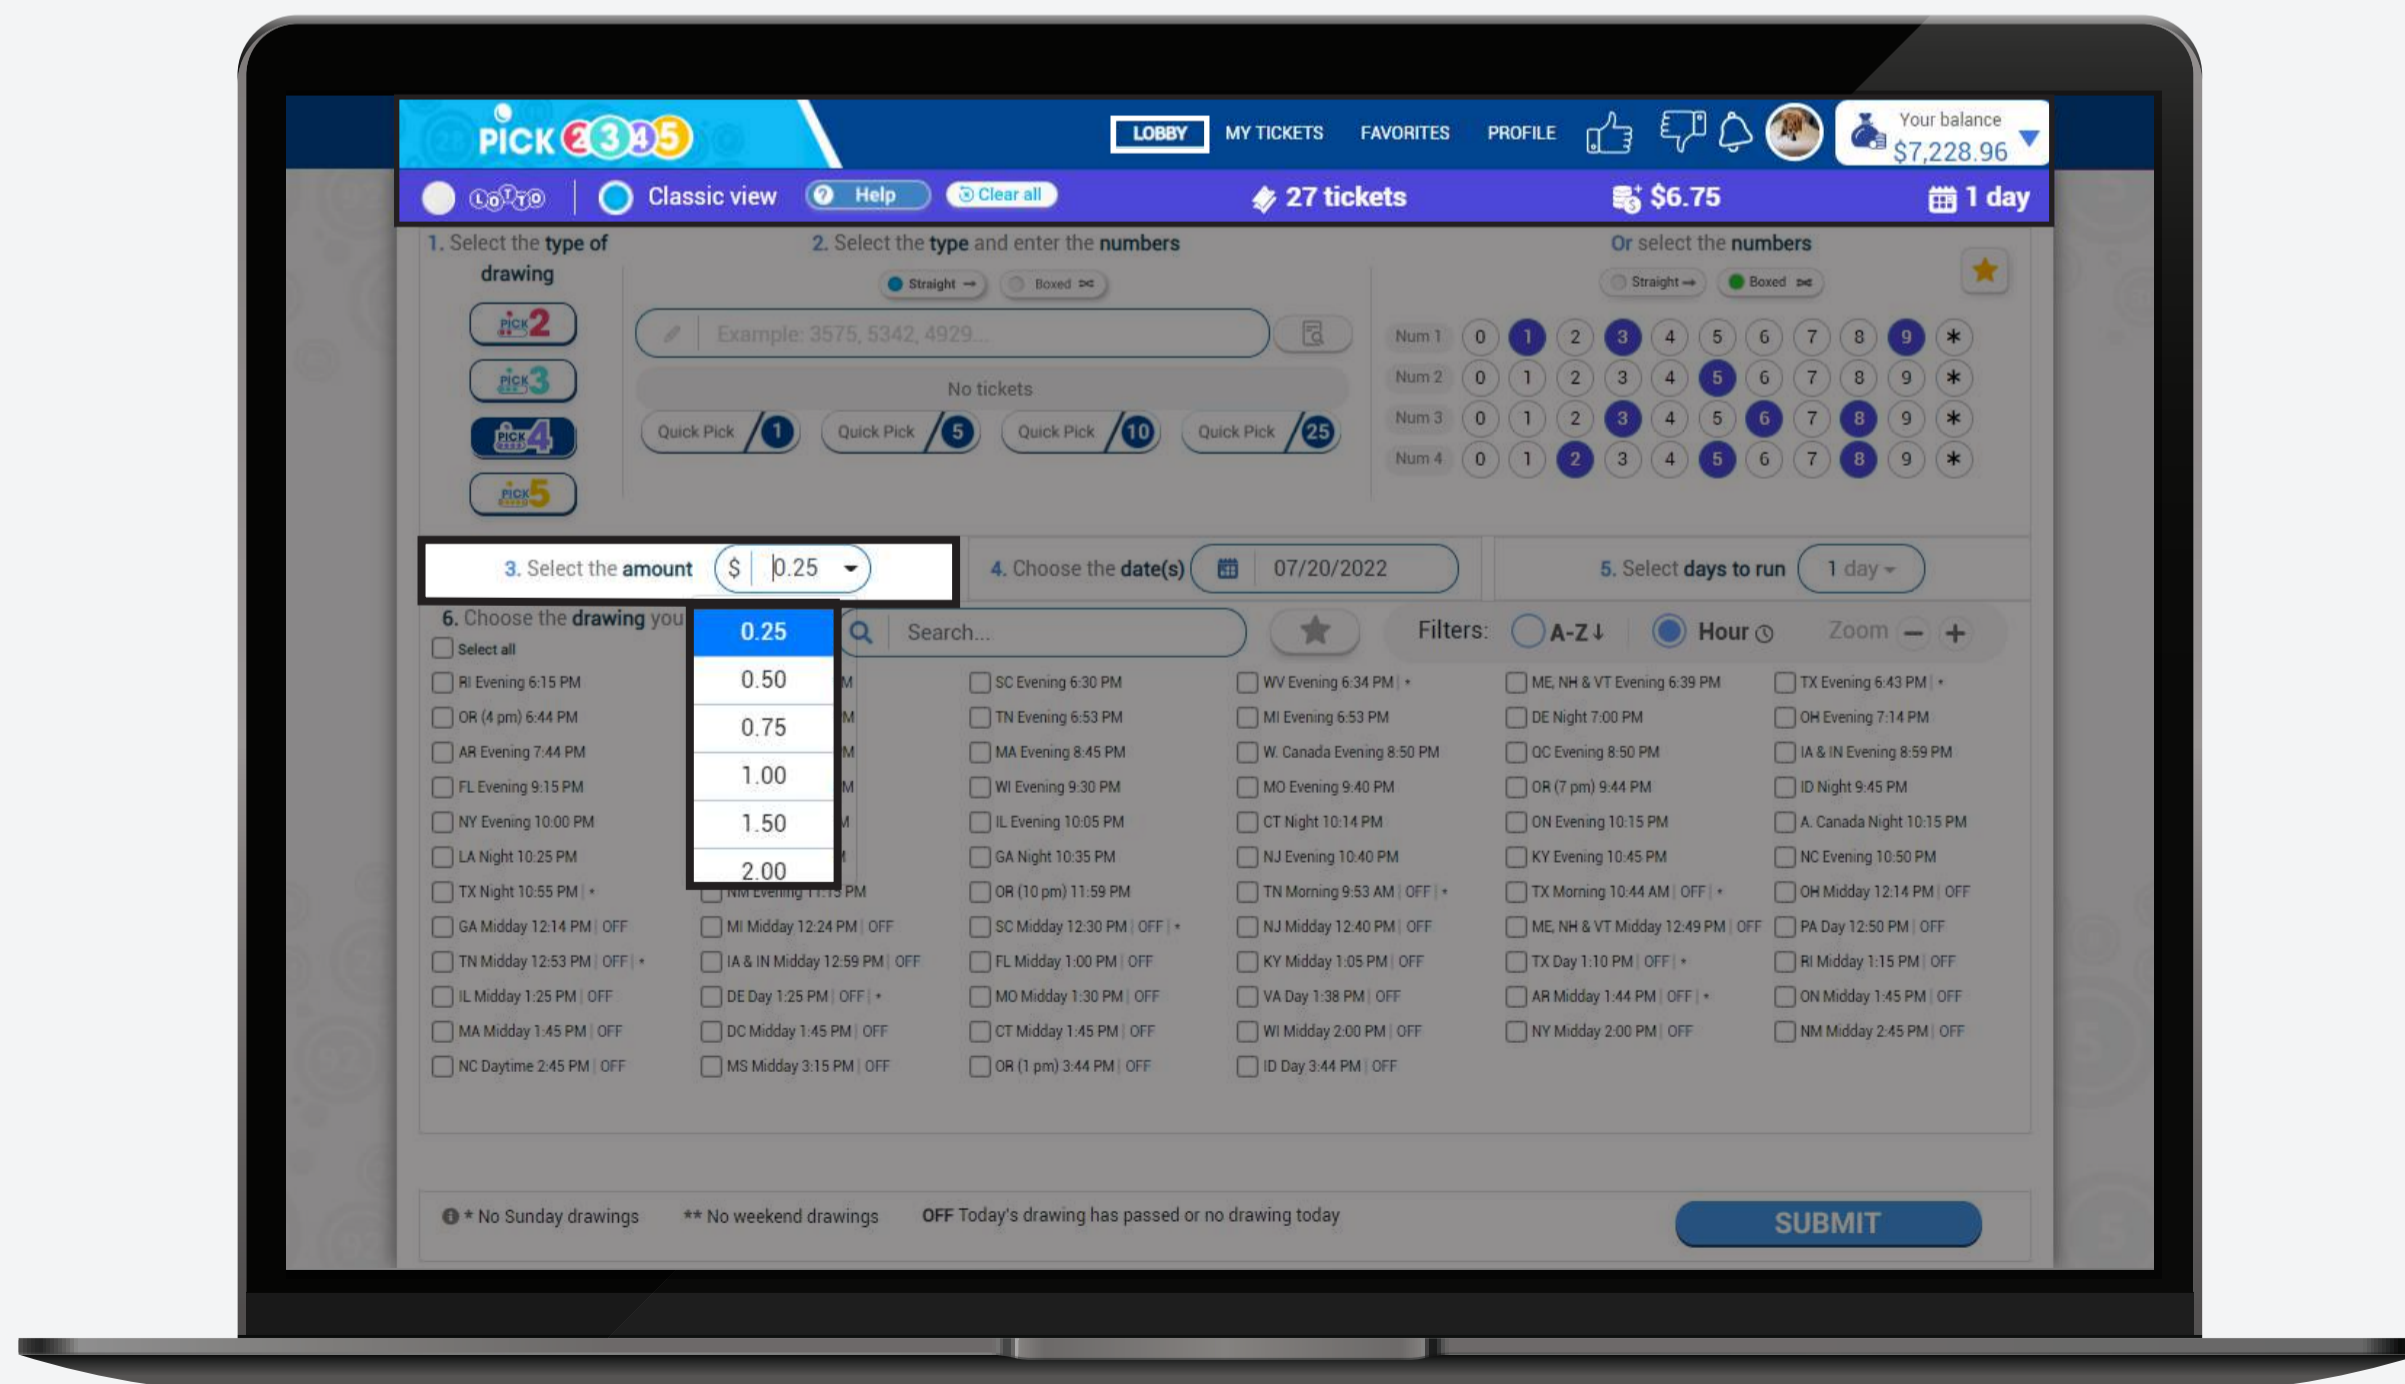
PICK 2345

LOBBY MY TICKETS FAVORITES PROFILE

Your balance
$7,228.96

Lotto | Classic view Help Clear all 27 tickets $6.75 1 day

1. Select the type of drawing

PICK 2
PICK 3
PICK 4
PICK 5

2. Select the type and enter the numbers

Straight Boxed

Example: 3575, 5342, 4929...

No tickets

Quick Pick 1 Quick Pick 5 Quick Pick 10 Quick Pick 25

Or select the numbers

Straight Boxed

| Num 1 | 0 | 1 | 2 | 3 | 4 | 5 | 6 | 7 | 8 | 9 | * |
|---|---|---|---|---|---|---|---|---|---|---|---|
| Num 2 | 0 | 1 | 2 | 3 | 4 | 5 | 6 | 7 | 8 | 9 | * |
| Num 3 | 0 | 1 | 2 | 3 | 4 | 5 | 6 | 7 | 8 | 9 | * |
| Num 4 | 0 | 1 | 2 | 3 | 4 | 5 | 6 | 7 | 8 | 9 | * |

3. Select the amount $ 0.25

4. Choose the date(s) 07/20/2022

5. Select days to run 1 day

6. Choose the drawing you

0.25
0.50
0.75
1.00
1.50
2.00

Search...

Filters: A-Z Hour Zoom − +

Select all

RI Evening 6:15 PM
OR (4 pm) 6:44 PM
AR Evening 7:44 PM
FL Evening 9:15 PM
NY Evening 10:00 PM
LA Night 10:25 PM
TX Night 10:55 PM | *
GA Midday 12:14 PM | OFF
TN Midday 12:53 PM | OFF | *
IL Midday 1:25 PM | OFF
MA Midday 1:45 PM | OFF
NC Daytime 2:45 PM | OFF

NM Evening 11:15 PM
MI Midday 12:24 PM | OFF
IA & IN Midday 12:59 PM | OFF
DE Day 1:25 PM | OFF | *
DC Midday 1:45 PM | OFF
MS Midday 3:15 PM | OFF

SC Evening 6:30 PM
TN Evening 6:53 PM
MA Evening 8:45 PM
WI Evening 9:30 PM
IL Evening 10:05 PM
GA Night 10:35 PM
OR (10 pm) 11:59 PM
SC Midday 12:30 PM | OFF | *
FL Midday 1:00 PM | OFF
MO Midday 1:30 PM | OFF
CT Midday 1:45 PM | OFF
OR (1 pm) 3:44 PM | OFF

WV Evening 6:34 PM | *
MI Evening 6:53 PM
W. Canada Evening 8:50 PM
MO Evening 9:40 PM
CT Night 10:14 PM
NJ Evening 10:40 PM
TN Morning 9:53 AM | OFF | *
NJ Midday 12:40 PM | OFF
KY Midday 1:05 PM | OFF
VA Day 1:38 PM | OFF
WI Midday 2:00 PM | OFF
ID Day 3:44 PM | OFF

ME, NH & VT Evening 6:39 PM
DE Night 7:00 PM
QC Evening 8:50 PM
OR (7 pm) 9:44 PM
ON Evening 10:15 PM
KY Evening 10:45 PM
TX Morning 10:44 AM | OFF | *
ME, NH & VT Midday 12:49 PM | OFF
TX Day 1:10 PM | OFF | *
AR Midday 1:44 PM | OFF | *
NY Midday 2:00 PM | OFF

TX Evening 6:43 PM | *
OH Evening 7:14 PM
IA & IN Evening 8:59 PM
ID Night 9:45 PM
A. Canada Night 10:15 PM
NC Evening 10:50 PM
OH Midday 12:14 PM | OFF
PA Day 12:50 PM | OFF
RI Midday 1:15 PM | OFF
ON Midday 1:45 PM | OFF
NM Midday 2:45 PM | OFF

* No Sunday drawings ** No weekend drawings OFF Today's drawing has passed or no drawing today

SUBMIT